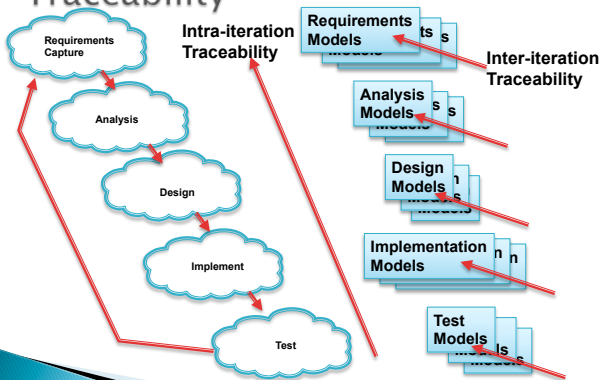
Traceability

Requirements Capture

Analysis

Design

Implement

Test

Intra-iteration Traceability

Requirements Models

Inter-iteration Traceability

Analysis Models

Design Models

Implementation Models

Test Models